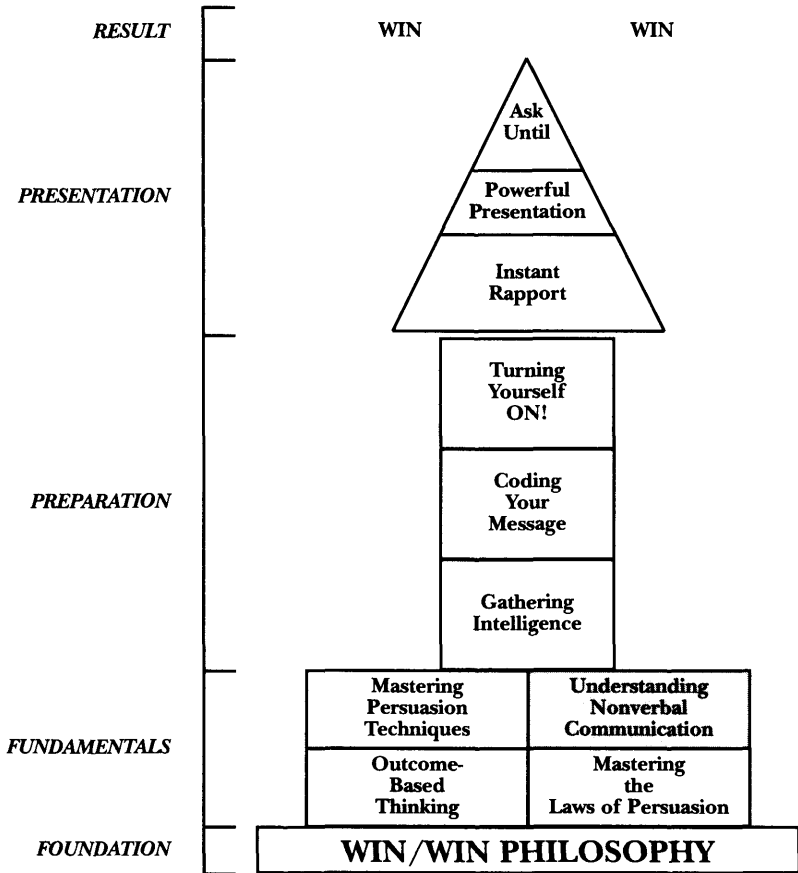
RESULT

WIN WIN

PRESENTATION

Ask Until

Powerful Presentation

Instant Rapport

PREPARATION

Turning Yourself ON!

Coding Your Message

Gathering Intelligence

FUNDAMENTALS

Mastering Persuasion Techniques

Understanding Nonverbal Communication

Outcome-Based Thinking

Mastering the Laws of Persuasion

FOUNDATION

WIN/WIN PHILOSOPHY